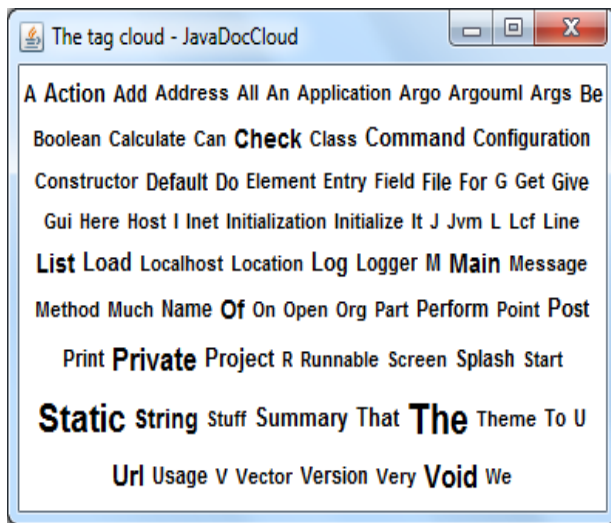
The tag cloud - JavaDocCloud

A Action Add Address All An Application Argo Argouml Args Be Boolean Calculate Can Check Class Command Configuration Constructor Default Do Element Entry Field File For G Get Give Gui Here Host I Inet Initialization Initialize It J Jvm L Lcf Line List Load Localhost Location Log Logger M Main Message Method Much Name Of On Open Org Part Perform Point Post Print Private Project R Runnable Screen Splash Start Static String Stuff Summary That The Theme To U Url Usage V Vector Version Very Void We